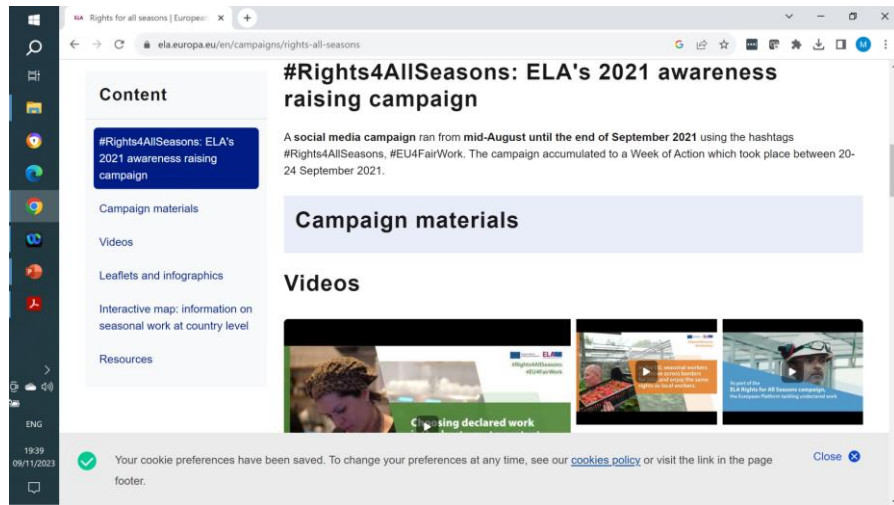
ELA Rights for all seasons | Europea ×

ela.europa.eu/en/campaigns/rights-all-seasons

Content

#Rights4AllSeasons: ELA's 2021 awareness raising campaign

Campaign materials

Videos

Leaflets and infographics

Interactive map: information on seasonal work at country level

Resources

#Rights4AllSeasons: ELA's 2021 awareness raising campaign

A **social media campaign** ran from **mid-August until the end of September 2021** using the hashtags #Rights4AllSeasons, #EU4FairWork. The campaign accumulated to a Week of Action which took place between 20-24 September 2021.

Campaign materials

Videos

ELA

#Rights4AllSeasons
#EU4FairWork

Choosing declared work

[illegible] seasonal workers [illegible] across borders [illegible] and enjoy the same rights as local workers.

As part of the ELA Rights for All Seasons campaign, the European Platform tackling undeclared work

Your cookie preferences have been saved. To change your preferences at any time, see our cookies policy or visit the link in the page footer.

Close

ENG

19:39
09/11/2023